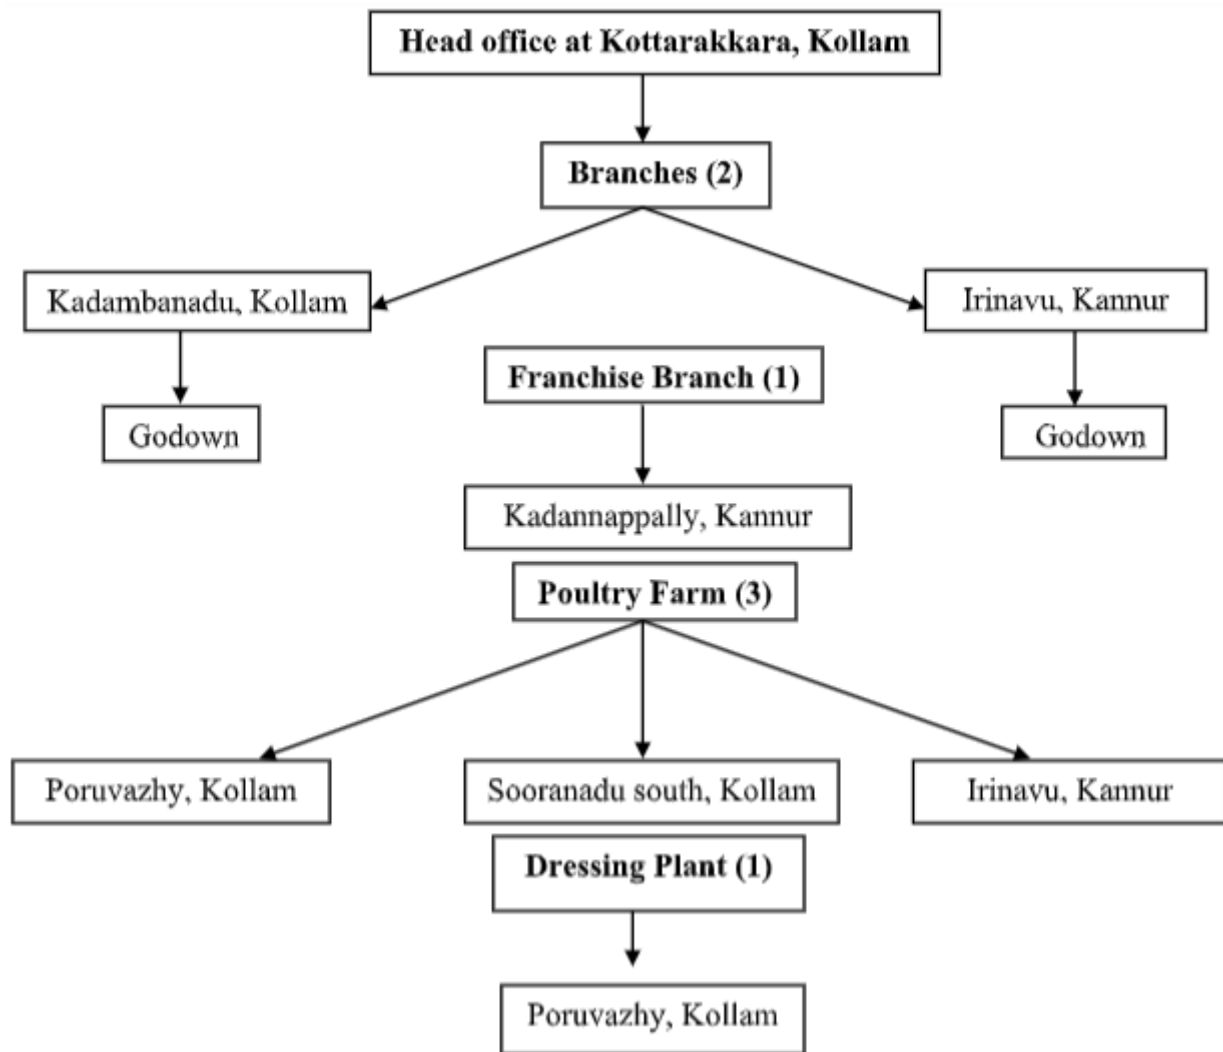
Head office at Kottarakkara, Kollam

Branches (2)

Kadambanadu, Kollam

Irinavu, Kannur

Godown

Franchise Branch (1)

Godown

Kadannappally, Kannur

Poultry Farm (3)

Poruvazhy, Kollam

Sooranadu south, Kollam

Irinavu, Kannur

Dressing Plant (1)

Poruvazhy, Kollam